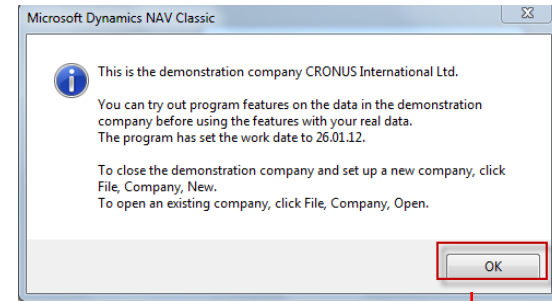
Microsoft Dynamics NAV Classic

This is the demonstration company CRONUS International Ltd.

You can try out program features on the data in the demonstration company before using the features with your real data.
The program has set the work date to 26.01.12.

To close the demonstration company and set up a new company, click File, Company, New.
To open an existing company, click File, Company, Open.

OK